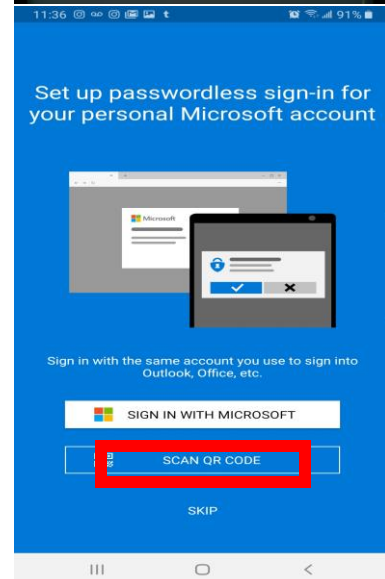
11:36 t 91%

Set up passwordless sign-in for your personal Microsoft account

Microsoft

Sign in with the same account you use to sign into Outlook, Office, etc.

SIGN IN WITH MICROSOFT

SCAN QR CODE

SKIP